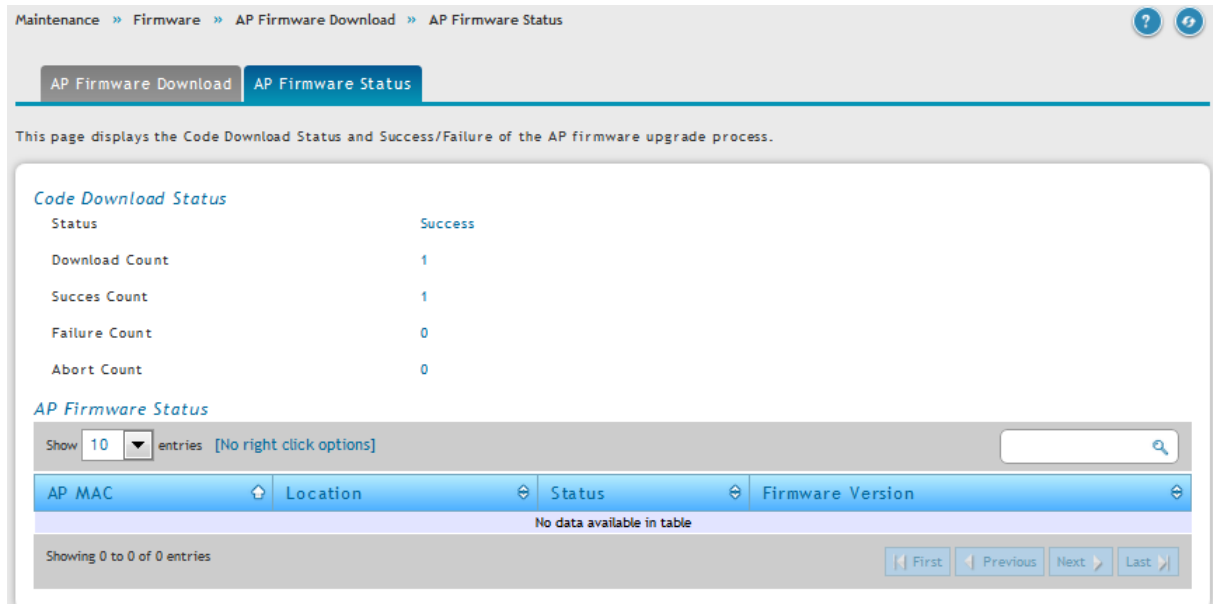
Maintenance » Firmware » AP Firmware Download » AP Firmware Status

AP Firmware Download | AP Firmware Status

This page displays the Code Download Status and Success/Failure of the AP firmware upgrade process.

Code Download Status

| Status | Success |
|---|---|
| Download Count | 1 |
| Succes Count | 1 |
| Failure Count | 0 |
| Abort Count | 0 |

AP Firmware Status

Show 10 entries [No right click options]

| AP MAC | Location | Status | Firmware Version |
|---|---|---|---|
| No data available in table | | | |

Showing 0 to 0 of 0 entries

First Previous Next Last